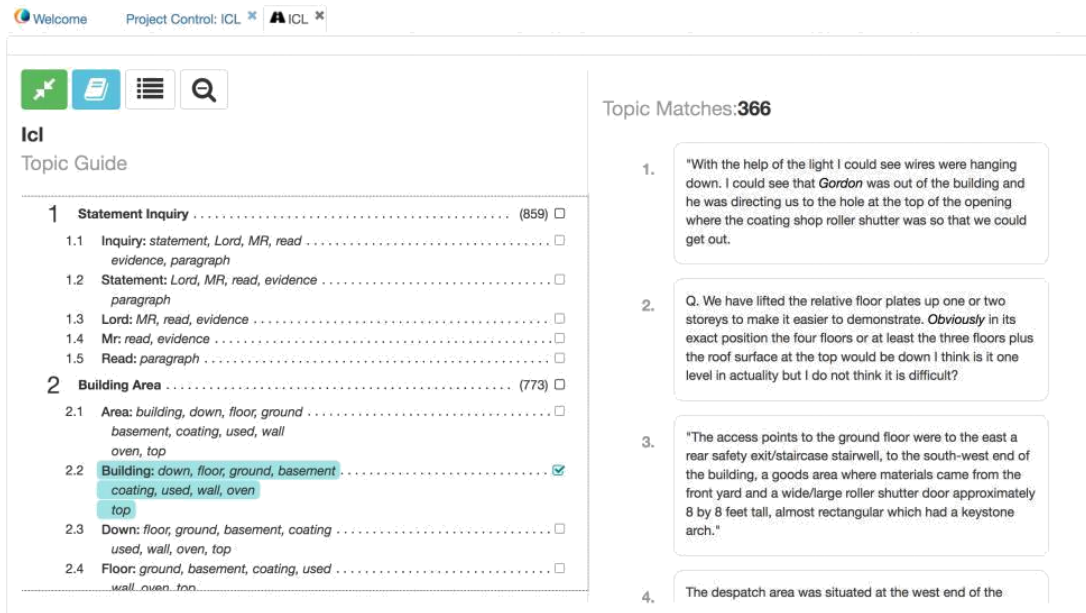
Welcome   Project Control: ICL ✖   ICL ✖

Icl
Topic Guide

| | | |
|---|---|---|
| 1 | Statement Inquiry | (859) |
| 1.1 | Inquiry: statement, Lord, MR, read evidence, paragraph | |
| 1.2 | Statement: Lord, MR, read, evidence paragraph | |
| 1.3 | Lord: MR, read, evidence | |
| 1.4 | Mr: read, evidence | |
| 1.5 | Read: paragraph | |
| 2 | Building Area | (773) |
| 2.1 | Area: building, down, floor, ground basement, coating, used, wall oven, top | |
| 2.2 | Building: down, floor, ground, basement coating, used, wall, oven top | |
| 2.3 | Down: floor, ground, basement, coating used, wall, oven, top | |
| 2.4 | Floor: ground, basement, coating, used wall, oven, top | |

Topic Matches:366

1. "With the help of the light I could see wires were hanging down. I could see that Gordon was out of the building and he was directing us to the hole at the top of the opening where the coating shop roller shutter was so that we could get out.

2. Q. We have lifted the relative floor plates up one or two storeys to make it easier to demonstrate. Obviously in its exact position the four floors or at least the three floors plus the roof surface at the top would be down I think is it one level in actuality but I do not think it is difficult?

3. "The access points to the ground floor were to the east a rear safety exit/staircase stairwell, to the south-west end of the building, a goods area where materials came from the front yard and a wide/large roller shutter door approximately 8 by 8 feet tall, almost rectangular which had a keystone arch."

4. The despatch area was situated at the west end of the